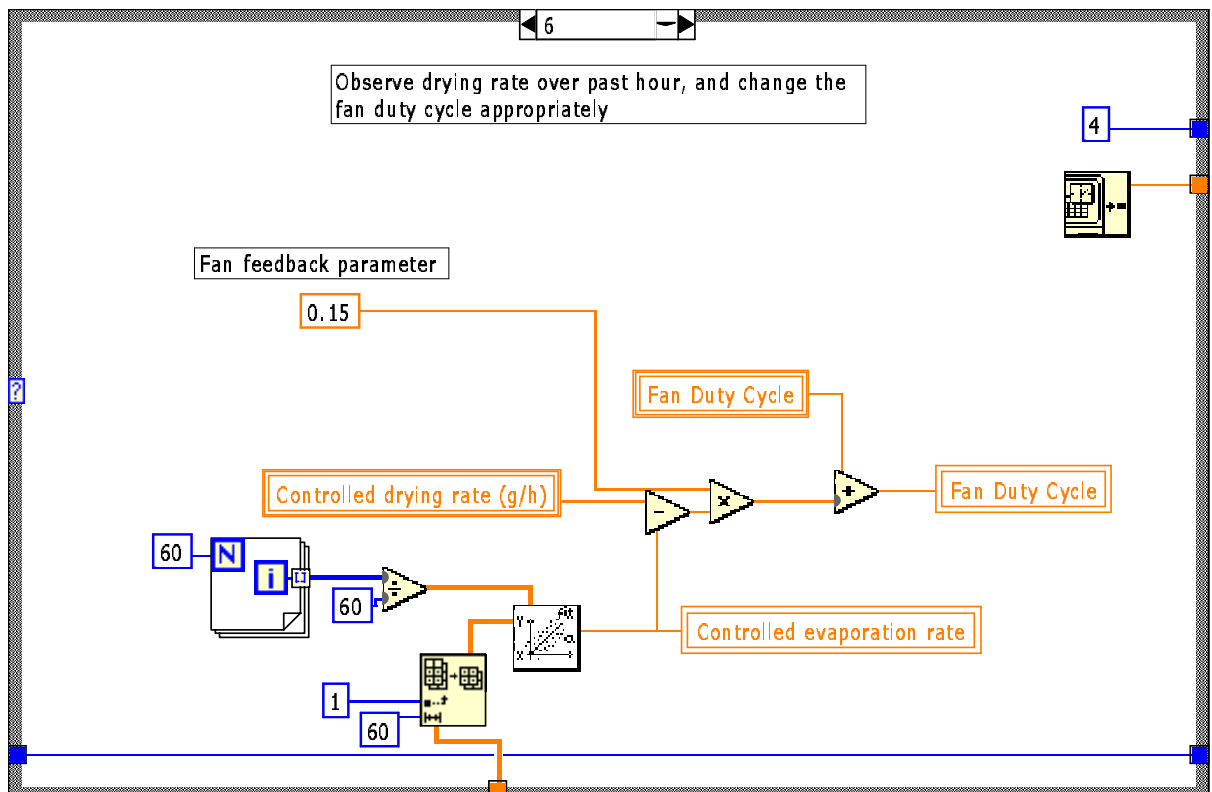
6

Observe drying rate over past hour, and change the fan duty cycle appropriately

4

Fan feedback parameter

0.15

Fan Duty Cycle

Controlled drying rate (g/h)

Fan Duty Cycle

60

N

i

60

Controlled evaporation rate

1

60

?